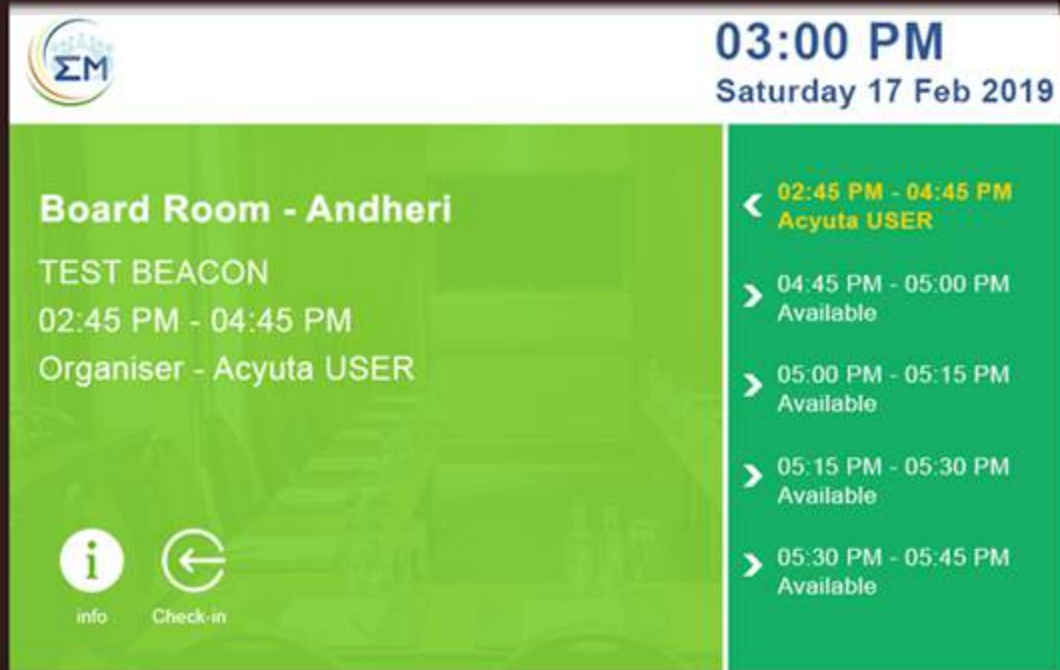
ΣM

03:00 PM
Saturday 17 Feb 2019

Board Room - Andheri
TEST BEACON
02:45 PM - 04:45 PM
Organiser - Acyuta USER

info
Check-in

02:45 PM - 04:45 PM
Acyuta USER

04:45 PM - 05:00 PM
Available

05:00 PM - 05:15 PM
Available

05:15 PM - 05:30 PM
Available

05:30 PM - 05:45 PM
Available